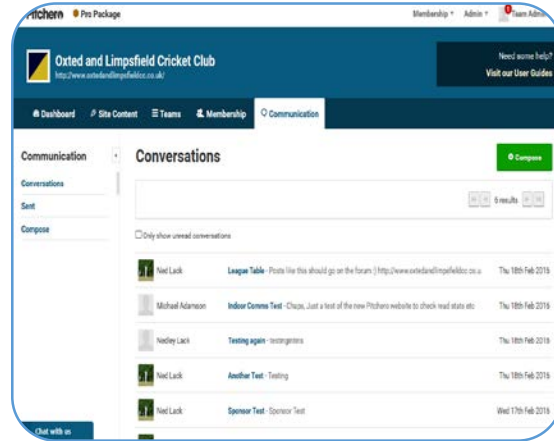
Pitchero Pro Package

Membership ▾ Admin ▾ Team Admin

Oxted and Limpsfield Cricket Club

http://www.oxtedandlimpsfieldcc.co.uk/

Need some help?
Visit our User Guides

Dashboard Site Content Teams Membership Communication

Communication

Conversations

Sent

Compose

Conversations

Compose

6 results

Only show unread conversations

| | | | |
|---|---|---|---|
| Ned Lack | League Table - Posts like this should go on the forum | http://www.oxtedandlimpsfieldcc.co.u | Thu 18th Feb 2016 |
| Michael Adamson | Indoor Comms Test - Chaps, Just a test of the new Pitchero website to check read state etc | Thu 18th Feb 2016 |
| Nedley Lack | Testing again - testingetets | Thu 18th Feb 2016 |
| Ned Lack | Another Test - Testing | Thu 18th Feb 2016 |
| Ned Lack | Sponsor Test - Sponsor Test | Wed 17th Feb 2016 |

Chat with us